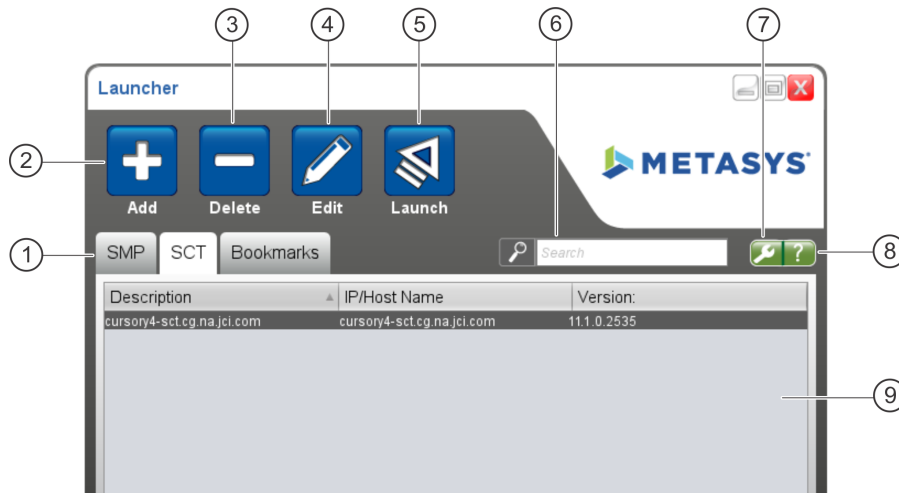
3 4 5 6 7

Launcher

2

Add Delete Edit Launch

METASYS

1 SMP SCT Bookmarks

Search

? 8

| Description | IP/Host Name | Version: |
|---|---|---|
| cursory4-sct.cg.na.jci.com | cursory4-sct.cg.na.jci.com | 11.1.0.2535 |

9